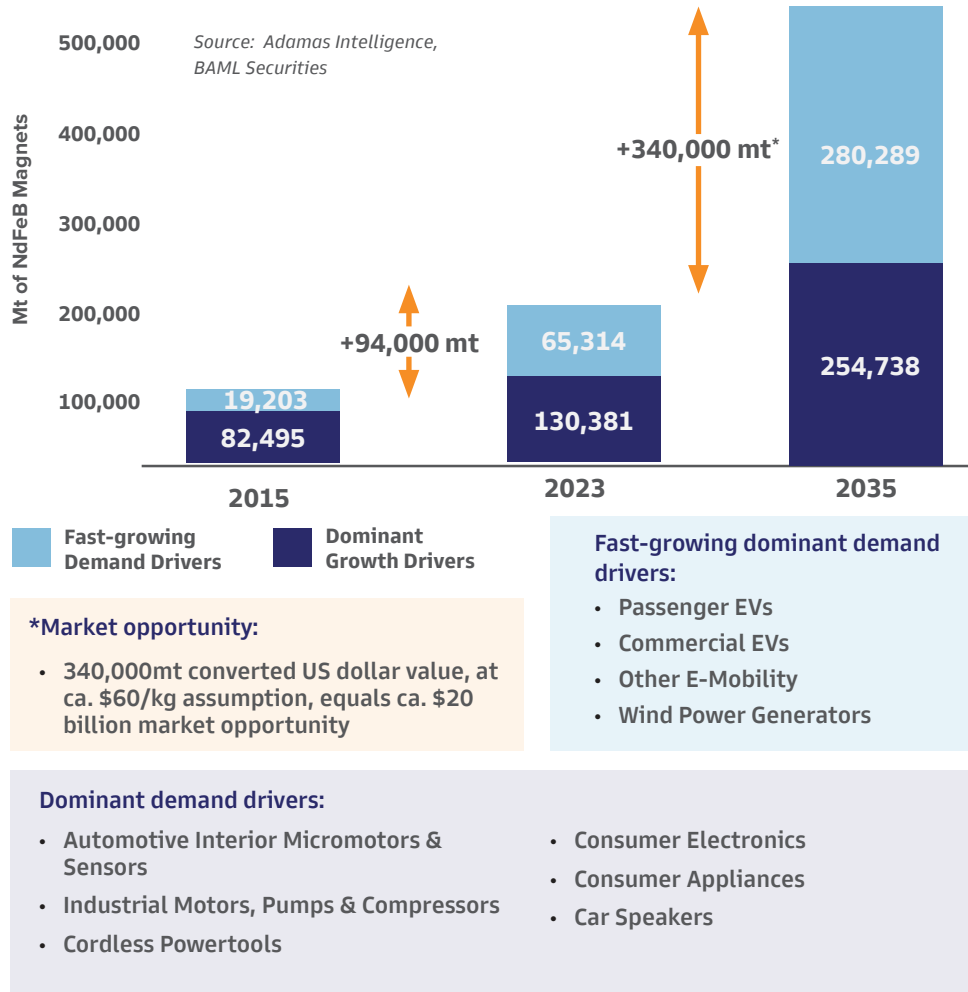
500,000

400,000

300,000

200,000

100,000

Mt of NdFeB Magnets

Source: Adamas Intelligence, BAML Securities

+340,000 mt*

+94,000 mt

19,203
82,495

65,314
130,381

280,289
254,738

2015

2023

2035

Fast-growing Demand Drivers

Dominant Growth Drivers

Fast-growing dominant demand drivers:
• Passenger EVs
• Commercial EVs
• Other E-Mobility
• Wind Power Generators

*Market opportunity:
• 340,000mt converted US dollar value, at ca. $60/kg assumption, equals ca. $20 billion market opportunity

Dominant demand drivers:
• Automotive Interior Micromotors & Sensors
• Industrial Motors, Pumps & Compressors
• Cordless Powertools
• Consumer Electronics
• Consumer Appliances
• Car Speakers